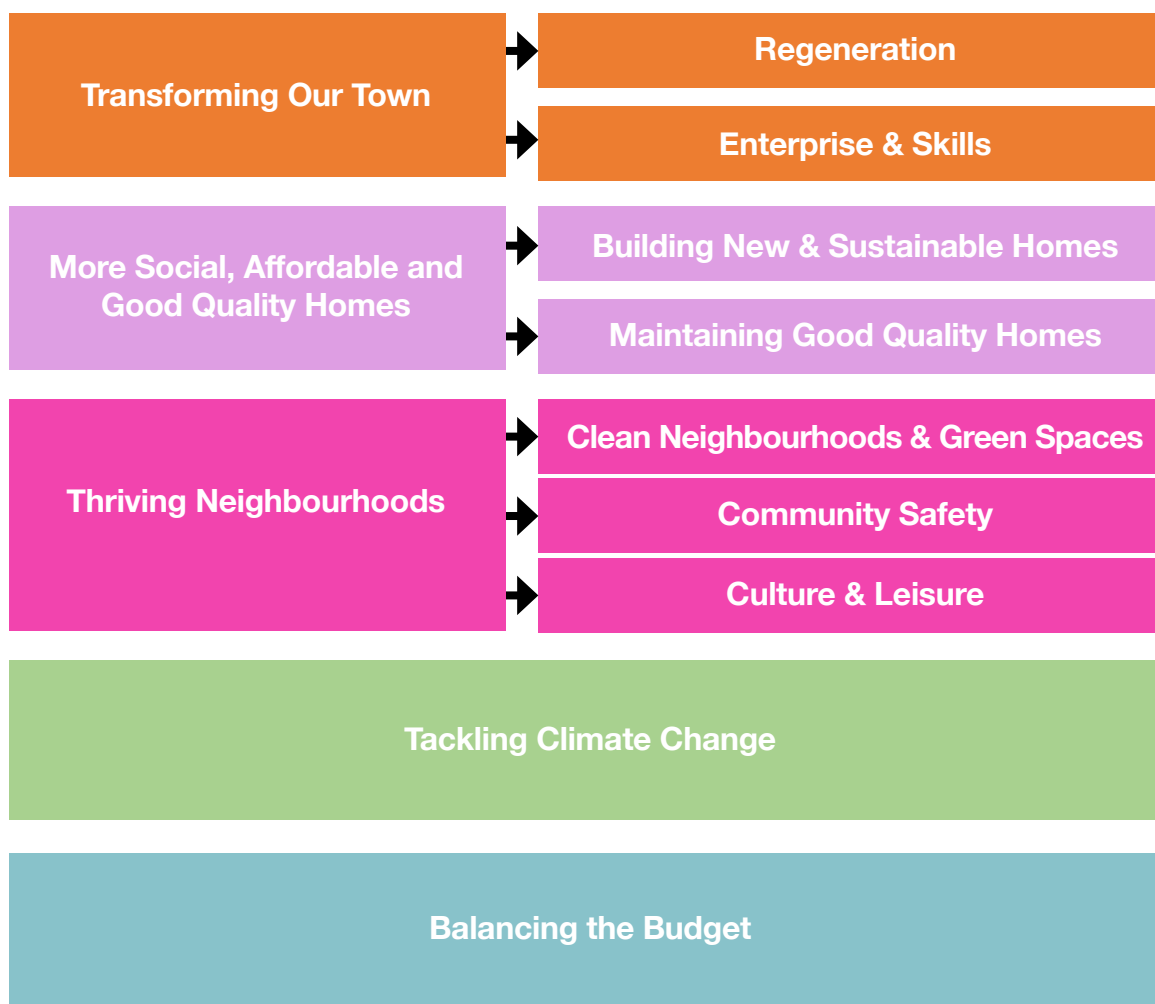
Transforming Our Town

Regeneration

Enterprise & Skills

More Social, Affordable and Good Quality Homes

Building New & Sustainable Homes

Maintaining Good Quality Homes

Thriving Neighbourhoods

Clean Neighbourhoods & Green Spaces

Community Safety

Culture & Leisure

Tackling Climate Change

Balancing the Budget